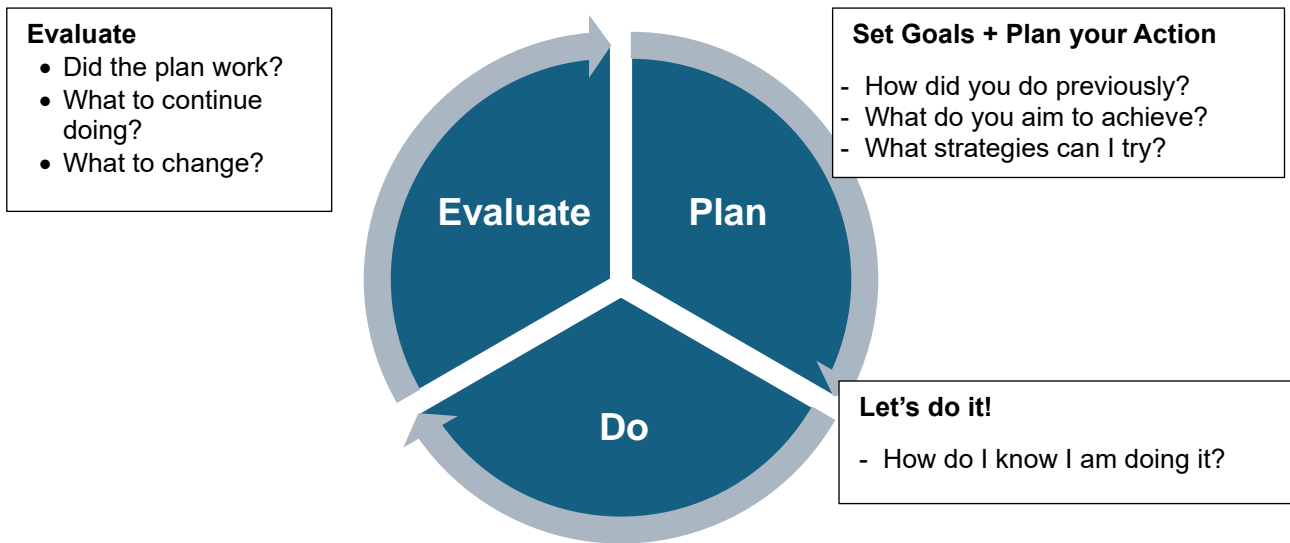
Evaluate
- Did the plan work?
- What to continue doing?
- What to change?

Set Goals + Plan your Action
- How did you do previously?
- What do you aim to achieve?
- What strategies can I try?

Evaluate

Plan

Do

Let's do it!
- How do I know I am doing it?